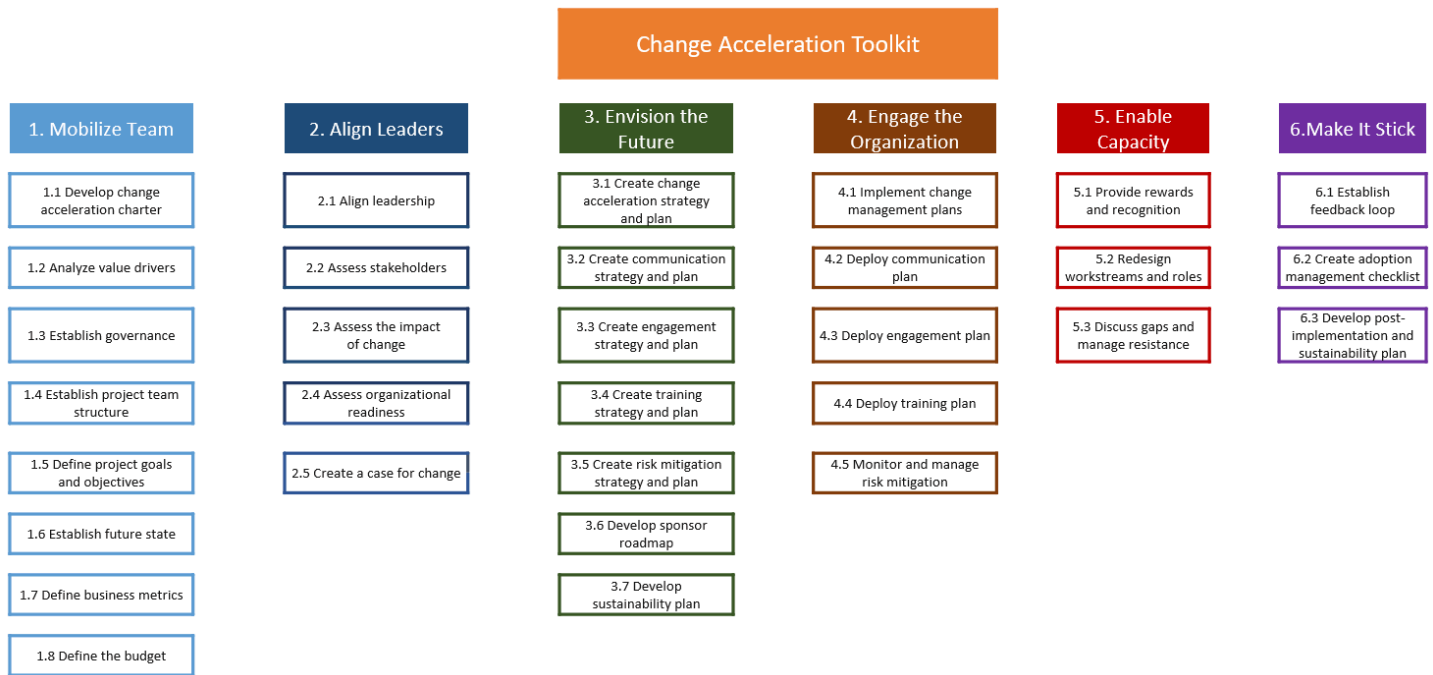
Change Acceleration Toolkit

1. Mobilize Team

1.1 Develop change acceleration charter

1.2 Analyze value drivers

1.3 Establish governance

1.4 Establish project team structure

1.5 Define project goals and objectives

1.6 Establish future state

1.7 Define business metrics

1.8 Define the budget

2. Align Leaders

2.1 Align leadership

2.2 Assess stakeholders

2.3 Assess the impact of change

2.4 Assess organizational readiness

2.5 Create a case for change

3. Envision the Future

3.1 Create change acceleration strategy and plan

3.2 Create communication strategy and plan

3.3 Create engagement strategy and plan

3.4 Create training strategy and plan

3.5 Create risk mitigation strategy and plan

3.6 Develop sponsor roadmap

3.7 Develop sustainability plan

4. Engage the Organization

4.1 Implement change management plans

4.2 Deploy communication plan

4.3 Deploy engagement plan

4.4 Deploy training plan

4.5 Monitor and manage risk mitigation

5. Enable Capacity

5.1 Provide rewards and recognition

5.2 Redesign workstreams and roles

5.3 Discuss gaps and manage resistance

6.Make It Stick

6.1 Establish feedback loop

6.2 Create adoption management checklist

6.3 Develop post-implementation and sustainability plan